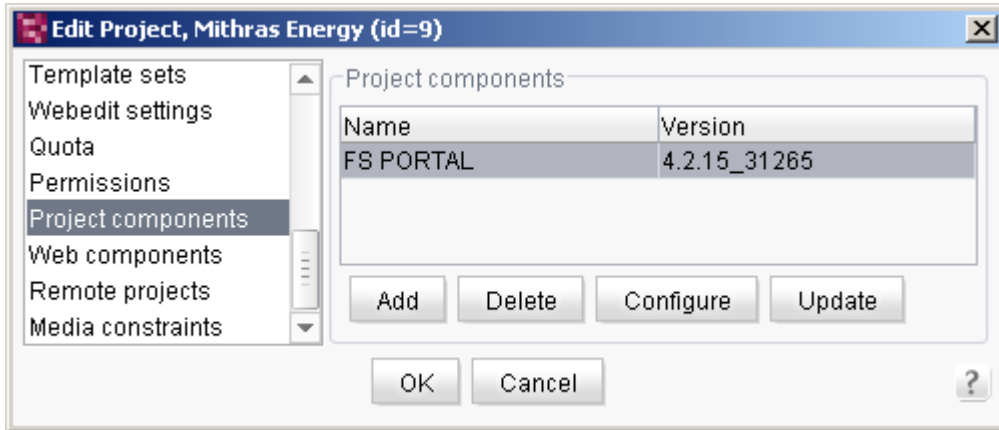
Edit Project, Mithras Energy (id=9)

Template sets
Webedit settings
Quota
Permissions
Project components
Web components
Remote projects
Media constraints

Project components

| Name | Version |
|---|---|
| FS PORTAL | 4.2.15_31265 |

Add
Delete
Configure
Update

OK
Cancel
?